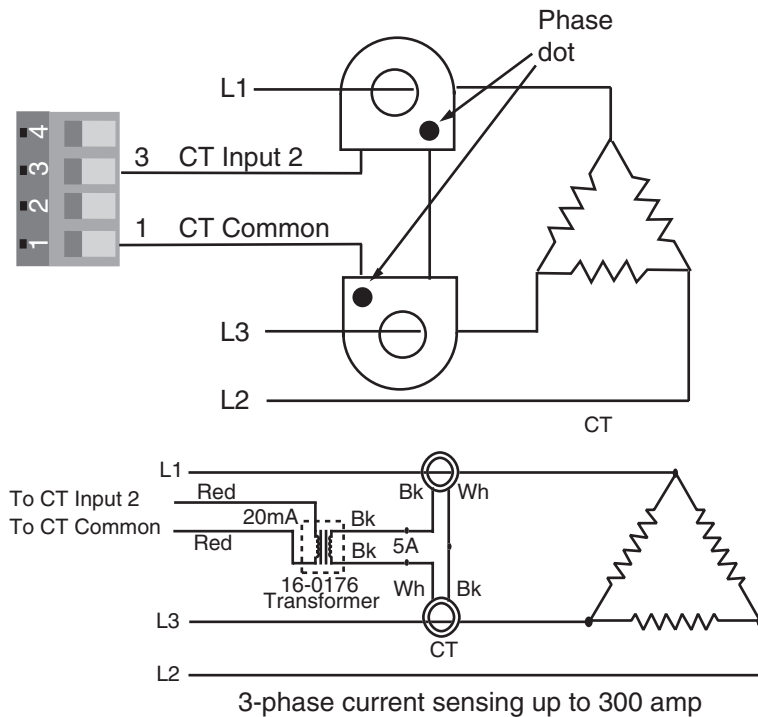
Phase dot

L1

4
3
2
1

3 CT Input 2

1 CT Common

L3

L2

CT

L1

To CT Input 2

To CT Common

Red

20mA

Red

Bk

Bk

5A

Bk

Wh

16-0176 Transformer

Wh

Bk

L3

CT

L2

3-phase current sensing up to 300 amp